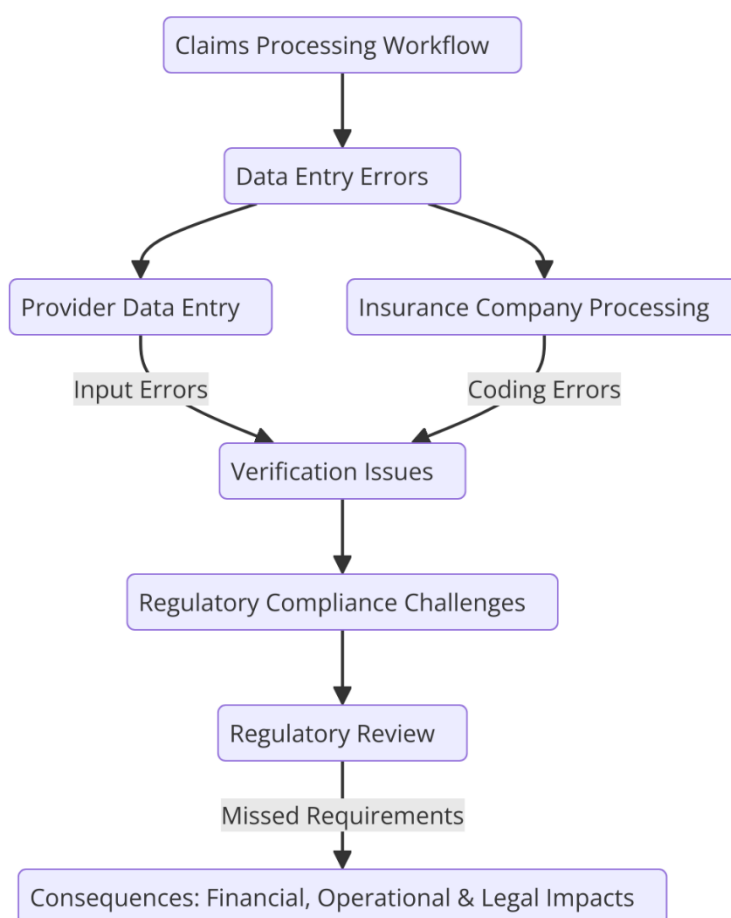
Claims Processing Workflow

Data Entry Errors

Provider Data Entry

Insurance Company Processing

Input Errors

Coding Errors

Verification Issues

Regulatory Compliance Challenges

Regulatory Review

Missed Requirements

Consequences: Financial, Operational & Legal Impacts